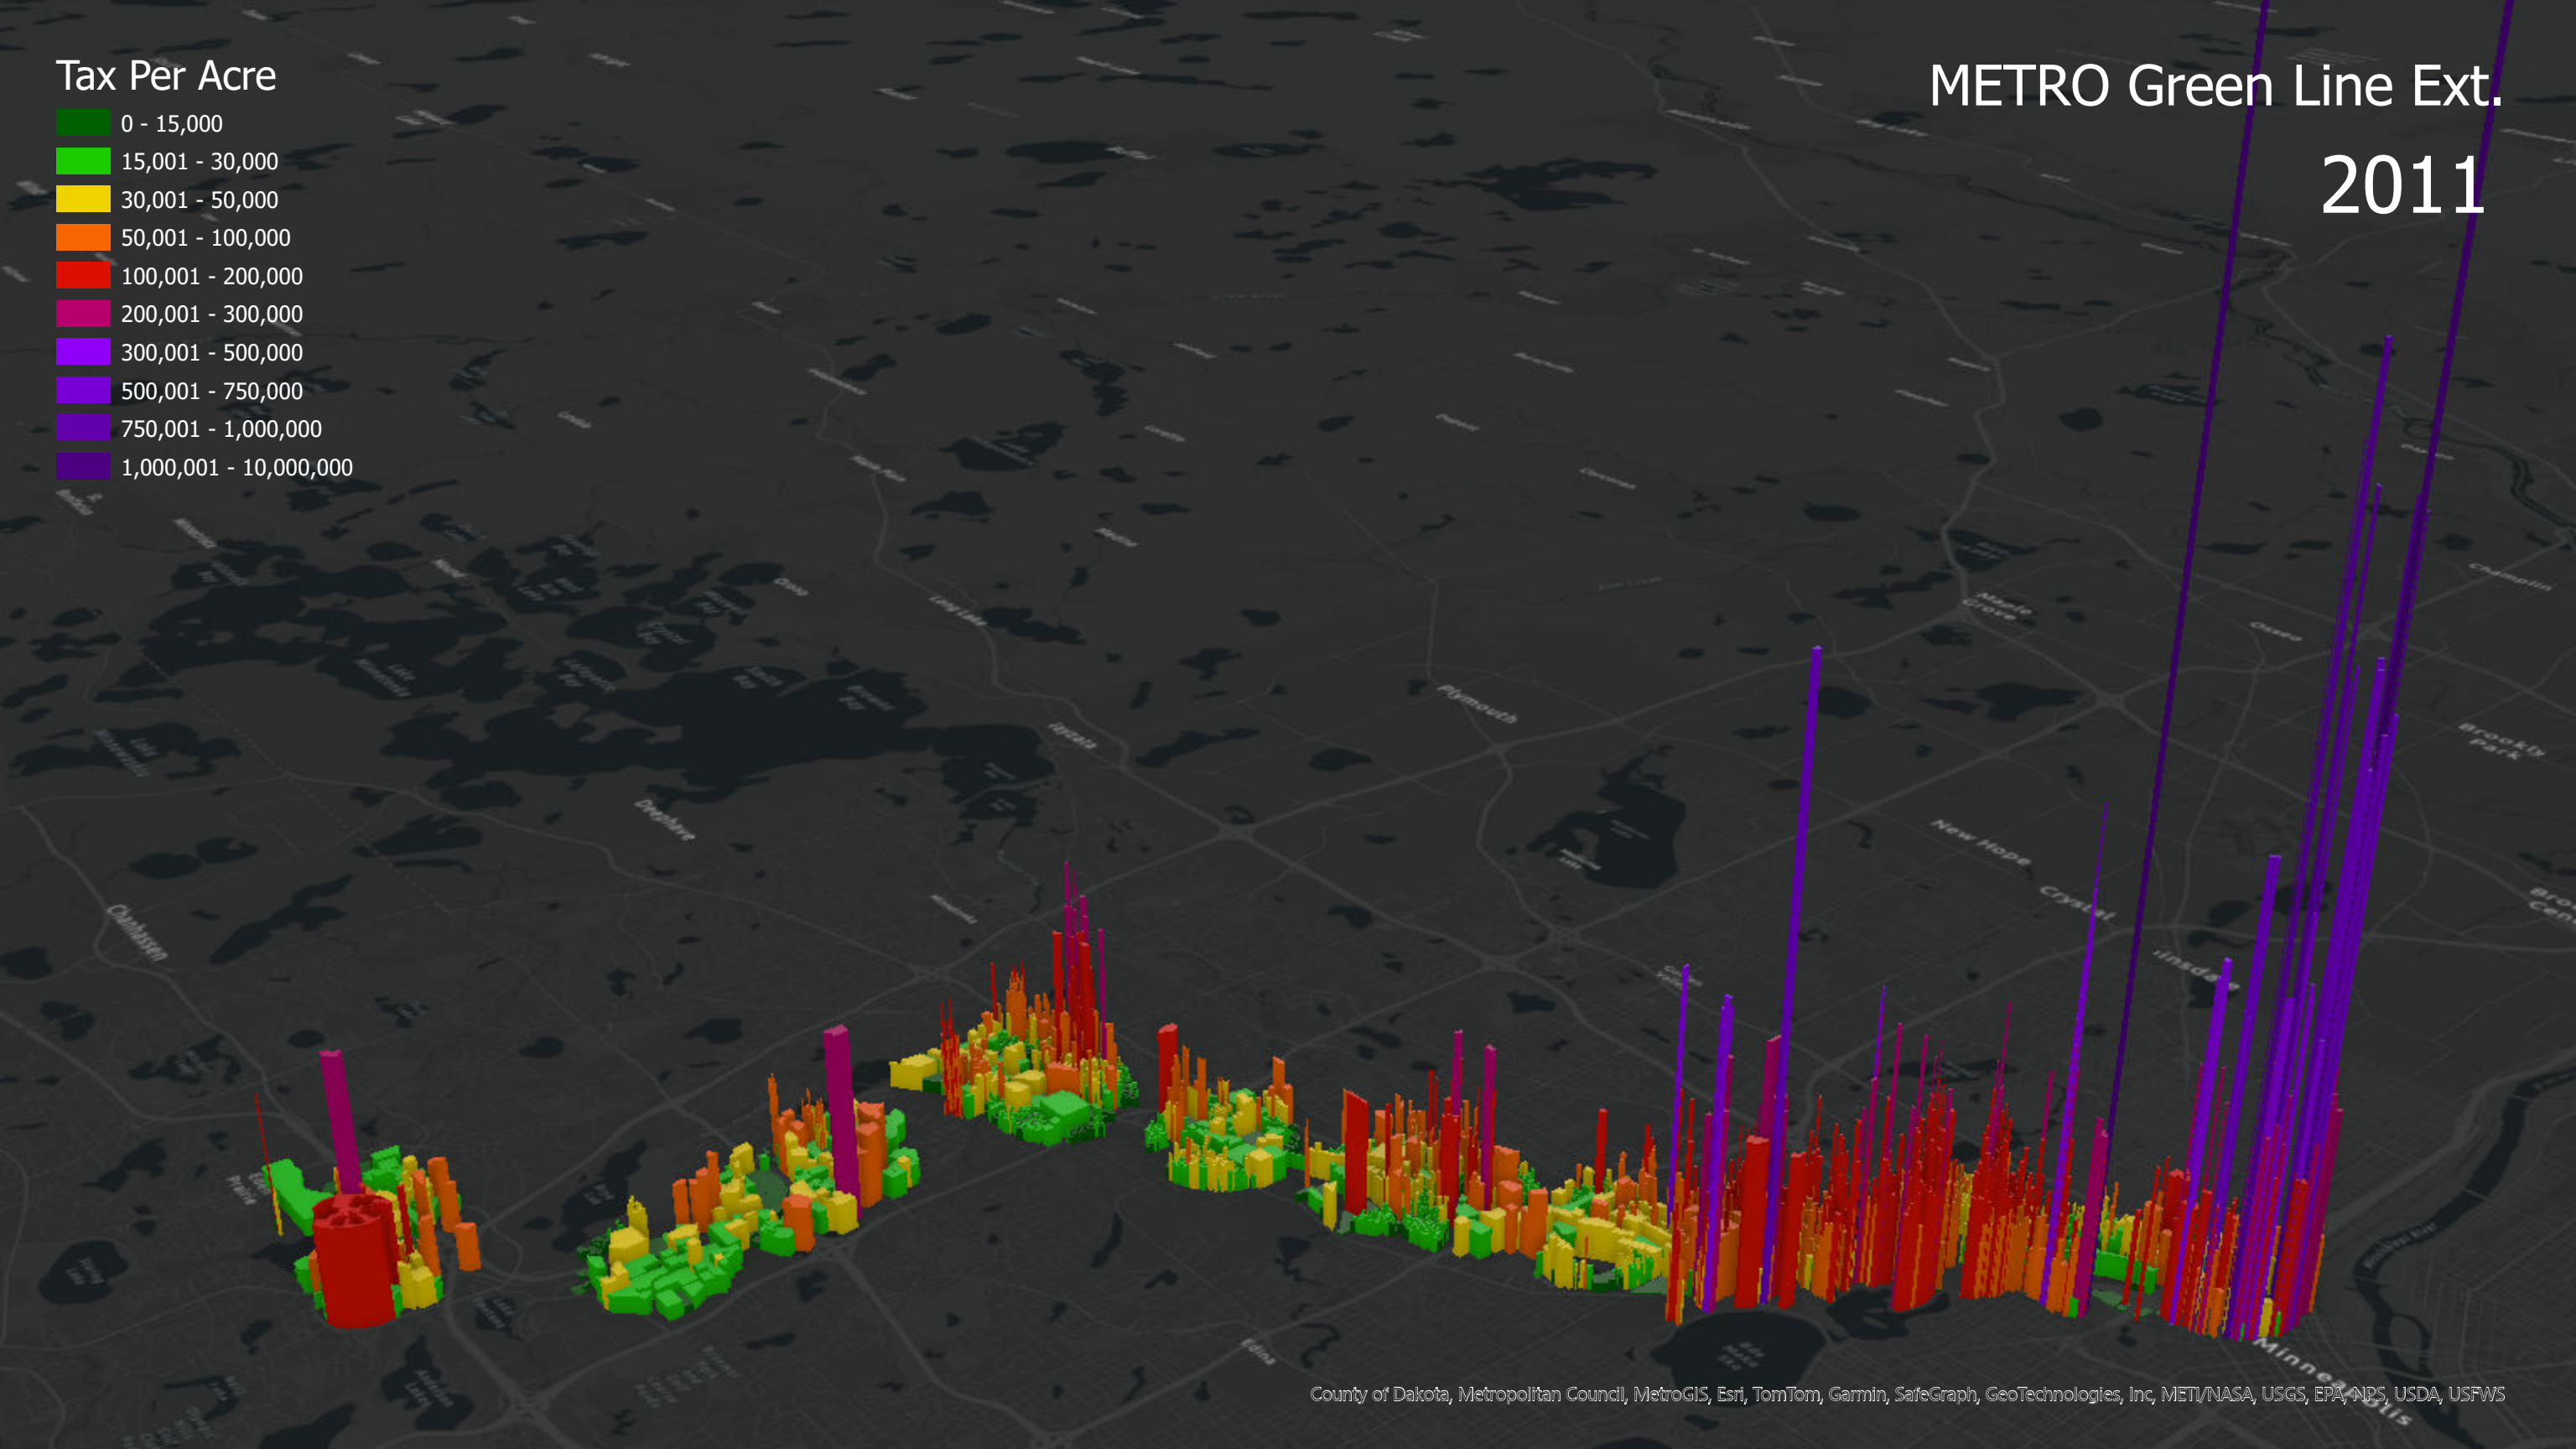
Tax Per Acre
0 - 15,000
15,001 - 30,000
30,001 - 50,000
50,001 - 100,000
100,001 - 200,000
200,001 - 300,000
300,001 - 500,000
500,001 - 750,000
750,001 - 1,000,000
1,000,001 - 10,000,000

METRO Green Line Ext.
2011

Plymouth
New Hope
Crystal
Maple Grove
Brooklyn Park
Chanhassen
Minneapolis
Edina

County of Dakota, Metropolitan Council, MetroGIS, Esri, TomTom, Garmin, SafeGraph, GeoTechnologies, Inc, METI/NASA, USGS, EPA, NPS, USDA, USFWS